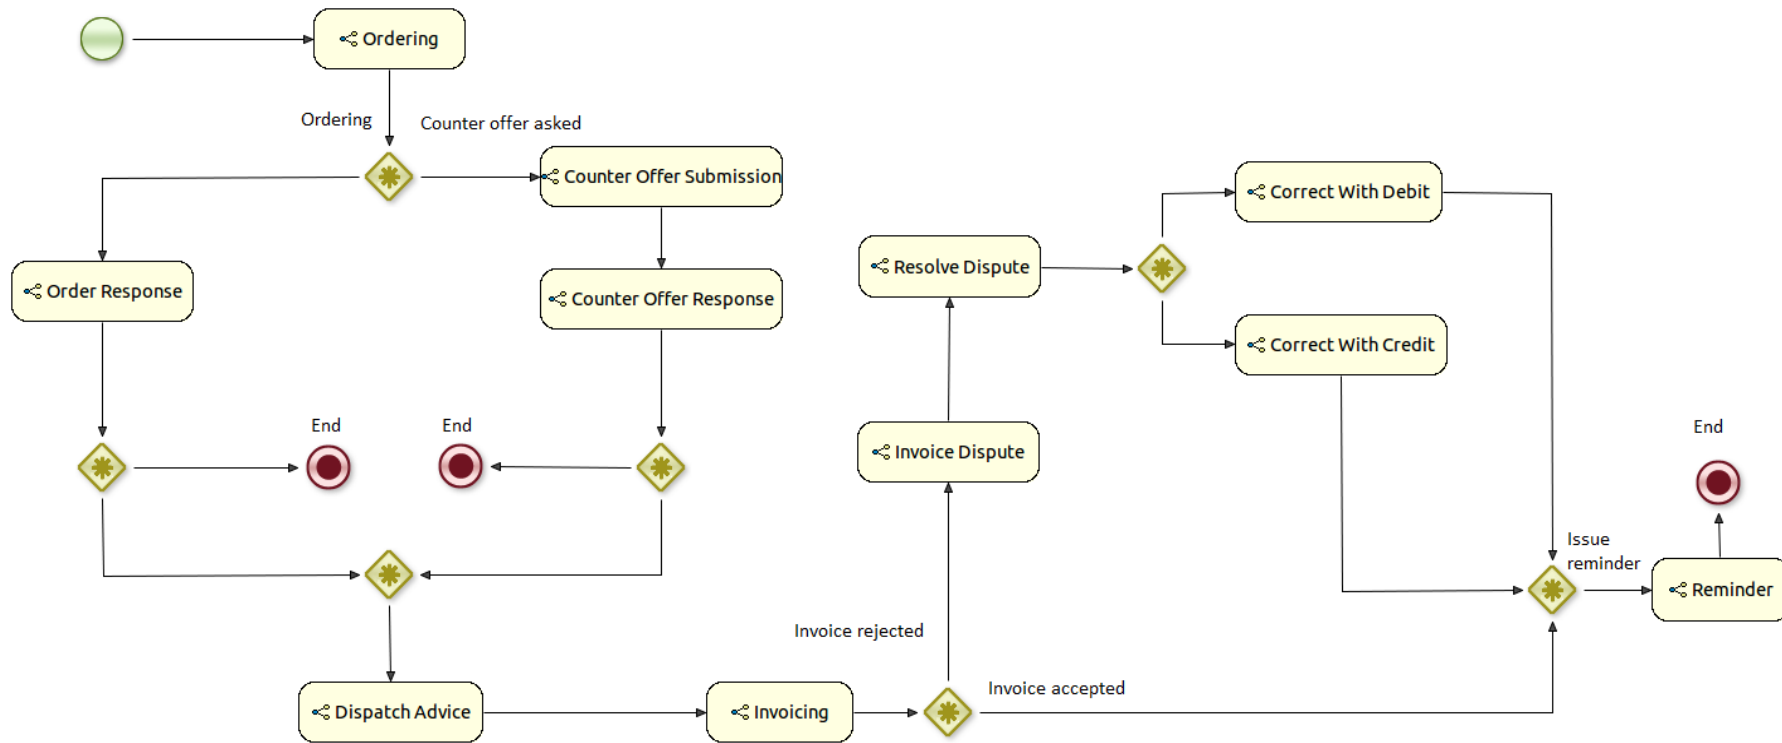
Ordering

Ordering

Counter offer asked

Counter Offer Submission

Order Response

Counter Offer Response

End

End

Resolve Dispute

Correct With Debit

Correct With Credit

Invoice Dispute

End

Issue reminder

Reminder

Invoice rejected

Invoice accepted

Dispatch Advice

Invoicing